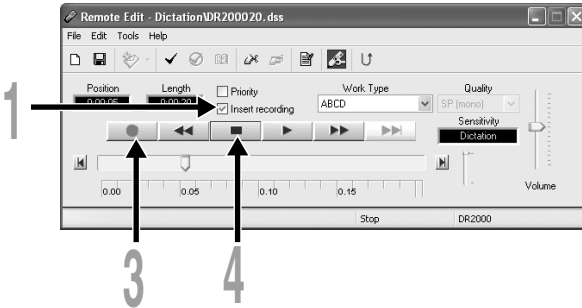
Remote Edit - Dictation\DR200020.dss

File Edit Tools Help

Position
0:00:05

Length
0:00:20

Priority
Insert recording

Work Type
ABCD

Quality
SP (mono)

Sensitivity
Dictation

0.00 0.05 0.10 0.15

Volume

Stop DR2000

1

3

4